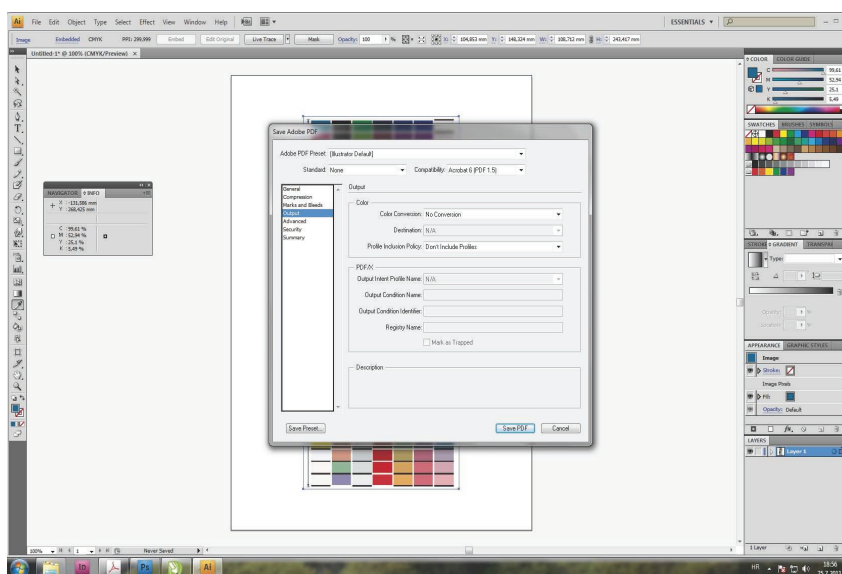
Ai File Edit Object Type Select Effect View Window Help

ESSENTIALS

Image Embedded CMYK PPI: 299,999 Embed Edit Original Live Trace Mask Opacity: 100 % X: 104,853 mm Y: 148,324 mm W: 108,752 mm H: 243,457 mm

Untitled-1* @ 100% (CMYK/Preview) ×

NAVIGATOR INFO

X : -131,586 mm
Y : 268,425 mm

C : 99,61 %
M : 52,94 %
Y : 25,1 %
K : 5,49 %

Save Adobe PDF

Adobe PDF Preset: [Illustrator Default]

Standard: None Compatibility: Acrobat 6 (PDF 1.5)

General
Compression
Marks and Bleeds
Output
Advanced
Security
Summary

Output

Color

Color Conversion: No Conversion

Destination: N/A

Profile Inclusion Policy: Don't Include Profiles

PDF/X

Output Intent Profile Name: N/A

Output Condition Name:

Output Condition Identifier:

Registry Name:

Mark as Trapped

Description

Save Preset... Save PDF Cancel

COLOR COLOR GUIDE

C 99,61
M 52,94
Y 25,1
K 5,49

SWATCHES BRUSHES SYMBOLS

STROKE GRADIENT TRANSPAR

Type:

Opacity: %
Location: %

APPEARANCE GRAPHIC STYLES

Image
Stroke:
Image Pixels
Fill:
Opacity: Default

LAYERS

Layer 1

1 Layer

100% 1 Never Saved

HR 18:56